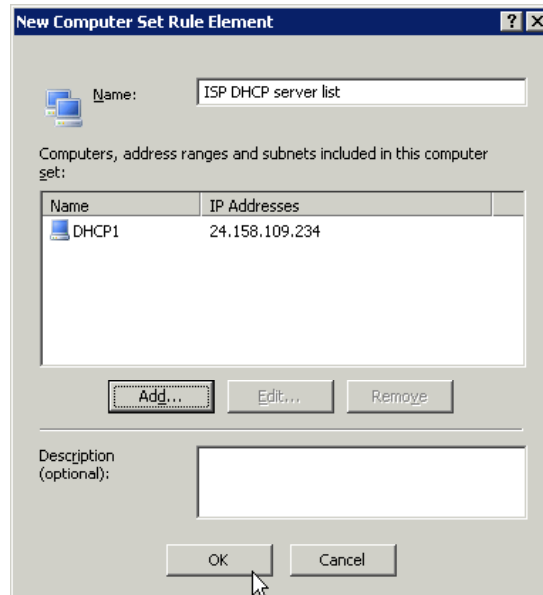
New Computer Set Rule Element

?

Name: ISP DHCP server list

Computers, address ranges and subnets included in this computer set:

| Name | IP Addresses |
|---|---|
| DHCP1 | 24.158.109.234 |

Add... Edit... Remove

Description (optional):

OK Cancel